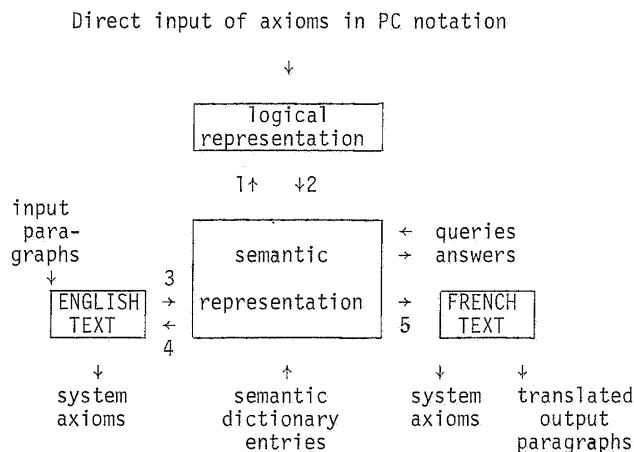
Direct input of axioms in PC notation

↓

logical representation

1↑ ↓2

input paragraphs
↓

ENGLISH TEXT

3
→
←
4

semantic representation

← queries
→ answers

→
5

FRENCH TEXT

↓
system axioms

↑
semantic dictionary entries

↓
system axioms

↓
translated output paragraphs